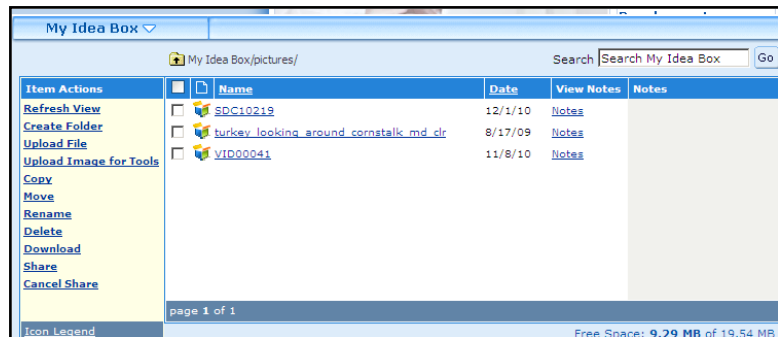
My Idea Box ▽

My Idea Box/pictures/

Search Search My Idea Box Go

Item Actions

Refresh View
Create Folder
Upload File
Upload Image for Tools
Copy
Move
Rename
Delete
Download
Share
Cancel Share

| | | Name | Date | View Notes | Notes |
|---|---|---|---|---|---|
| ☐ | | SDC10219 | 12/1/10 | Notes | |
| ☐ | | turkey_looking_around_cornstalk_md_clr | 8/17/09 | Notes | |
| ☐ | | VID00041 | 11/8/10 | Notes | |

page 1 of 1

Icon Legend

Free Space: 9.29 MB of 19.54 MB